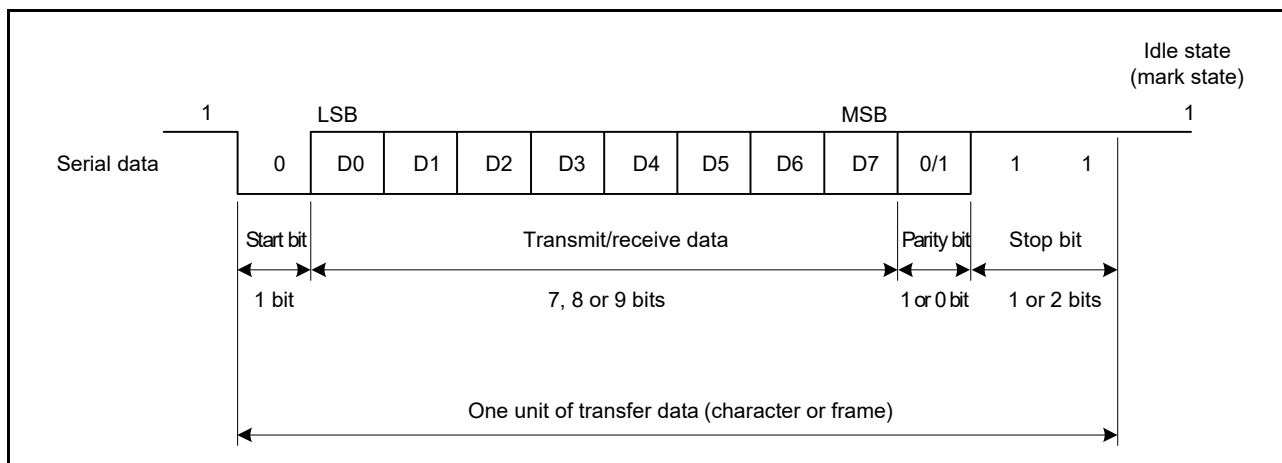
Idle state
(mark state)

1

LSB

MSB

1

Serial data

0

D0

D1

D2

D3

D4

D5

D6

D7

0/1

1

1

Start bit

Transmit/receive data

Parity bit

Stop bit

1 bit

7, 8 or 9 bits

1 or 0 bit

1 or 2 bits

One unit of transfer data (character or frame)